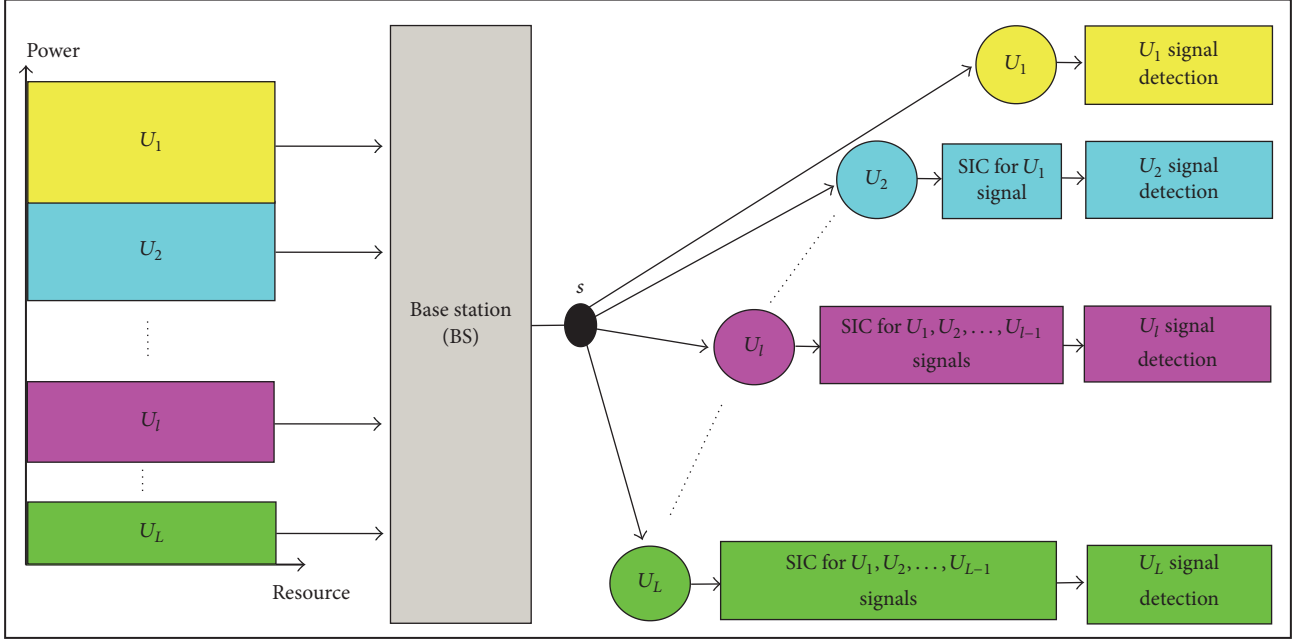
Power

$U_1$

$U_2$

$U_l$

$U_L$

Resource

Base station (BS)

$s$

$U_1$

$U_1$ signal detection

$U_2$

SIC for $U_1$ signal

$U_2$ signal detection

$U_l$

SIC for $U_1, U_2, \ldots, U_{l-1}$ signals

$U_l$ signal detection

$U_L$

SIC for $U_1, U_2, \ldots, U_{L-1}$ signals

$U_L$ signal detection